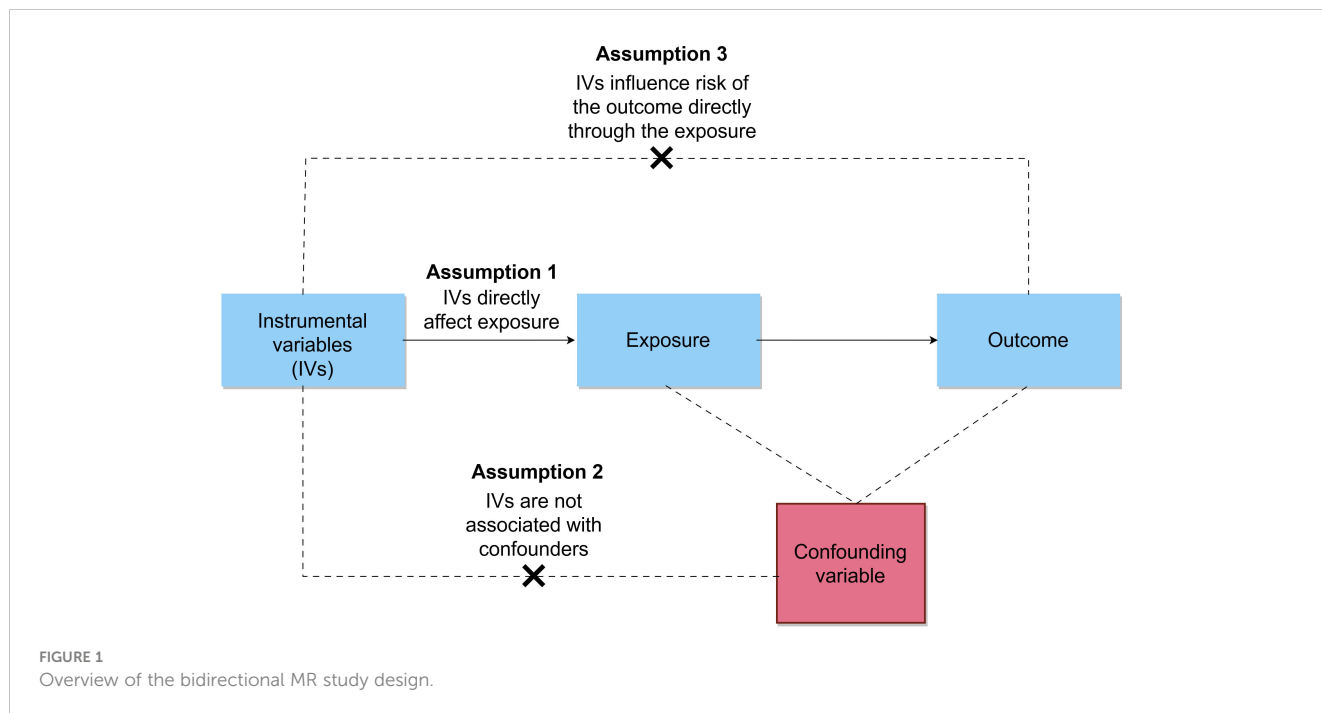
Assumption 3
IVs influence risk of the outcome directly through the exposure

Assumption 1
IVs directly affect exposure

Instrumental variables (IVs)

Exposure

Outcome

Assumption 2
IVs are not associated with confounders

Confounding variable

FIGURE 1
Overview of the bidirectional MR study design.